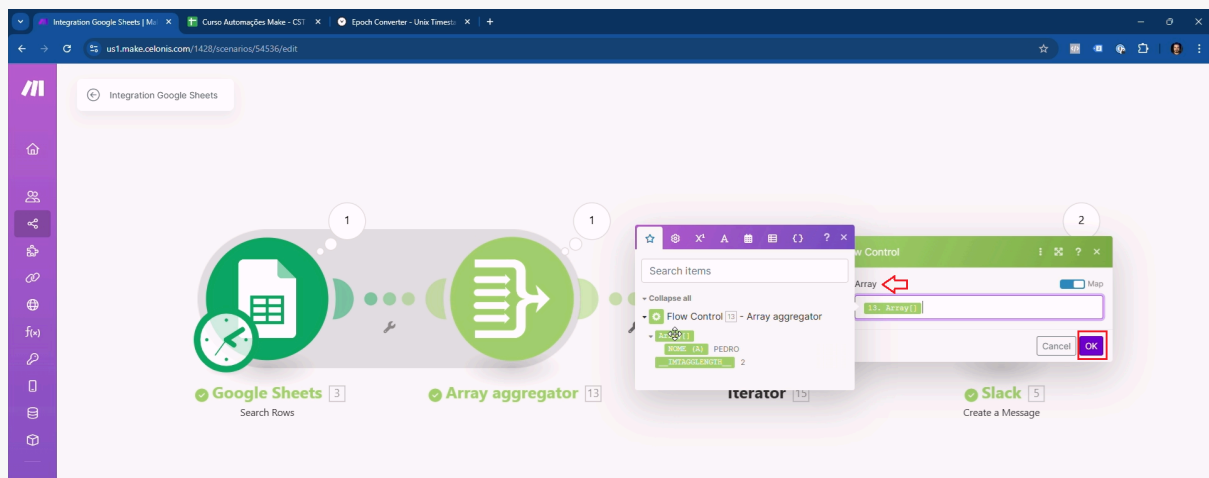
Integration Google Sheets | Ma ×
Curso Automações Make - CST ×
Epoch Converter - Unix Timest ×
+

us1.make.celonis.com/1428/scenarios/54536/edit

Integration Google Sheets

1

1

2

Search items

Collapse all

Flow Control 13 - Array aggregator

Array[]

NOME (A) PEDRO

__IMTAGGLENGTH__ 2

w Control

Array

Map

13. Array[]

Cancel

OK

Google Sheets 3

Search Rows

Array aggregator 13

Iterator 15

Slack 5

Create a Message